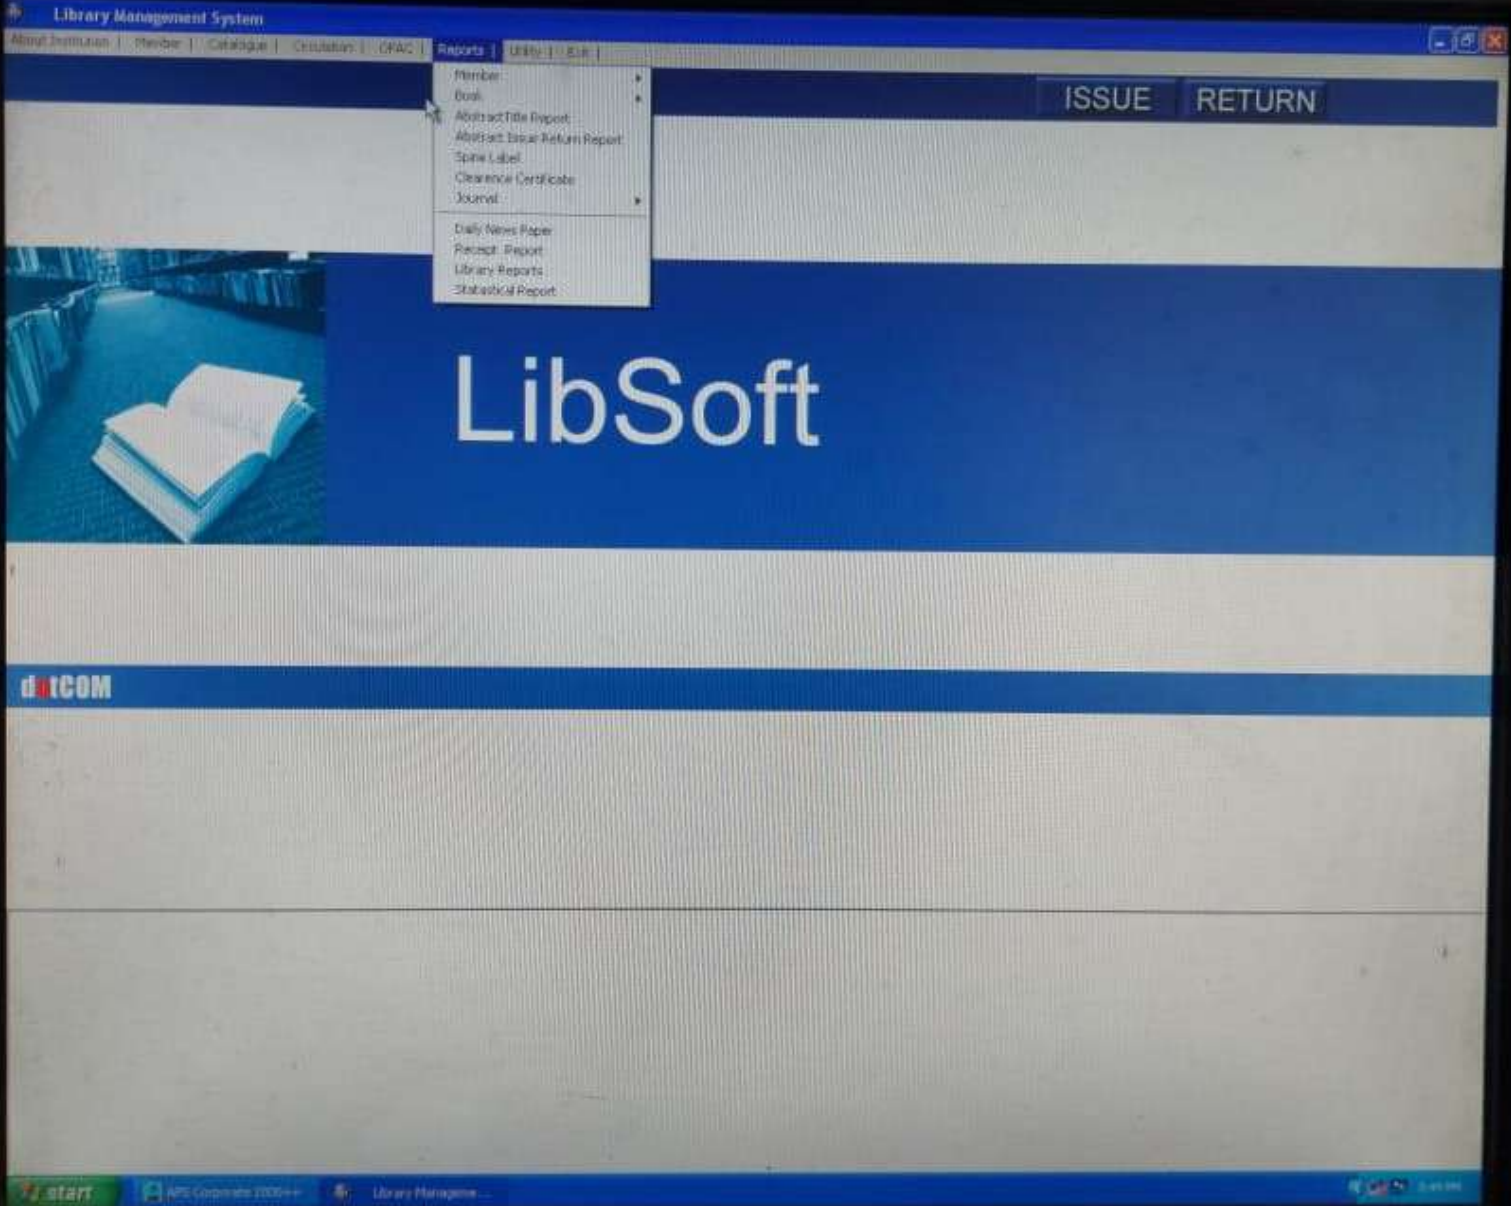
Library Management System

About Institution | Member | Catalogue | Circulation | OPAC | Reports | Utility | Exit |

Member
Book
Abstract Title Report
Abstract Issue Return Report
Spine Label
Clearence Certificate
Journal

Daily News Paper
Receipt Report
Library Reports
Statistical Report

ISSUE RETURN

LibSoft

dotCOM

start APS Corporate 2000++ Library Manageme...

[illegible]